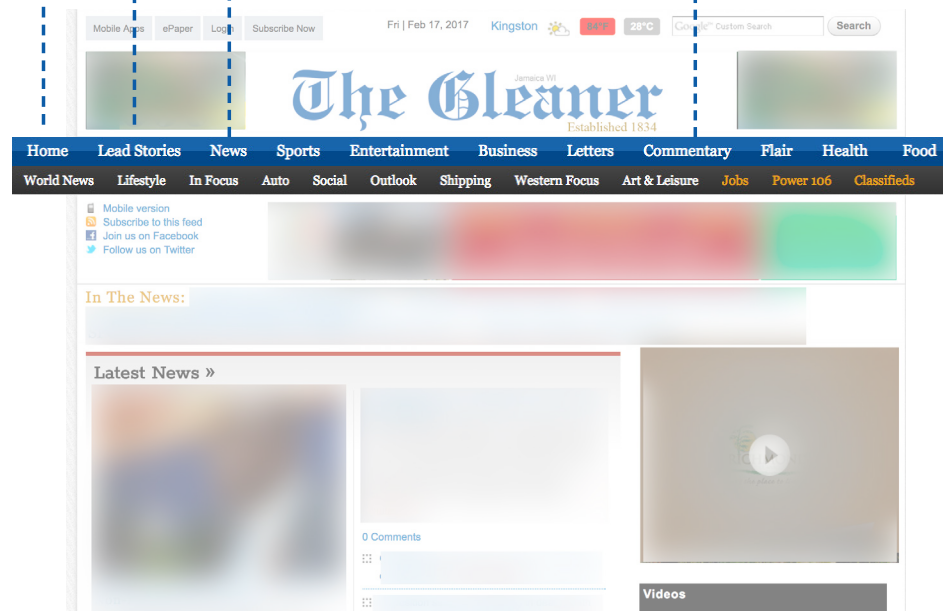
Mobile Apps ePaper Login Subscribe Now

Fri | Feb 17, 2017 Kingston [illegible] 28°C

Google™ Custom Search Search

Jamaica WI
The Gleaner
Established 1834

Home Lead Stories News Sports Entertainment Business Letters Commentary Flair Health Food

World News Lifestyle In Focus Auto Social Outlook Shipping Western Focus Art & Leisure Jobs Power 106 Classifieds

Mobile version
Subscribe to this feed
Join us on Facebook
Follow us on Twitter

In The News:

Latest News »

0 Comments

Videos